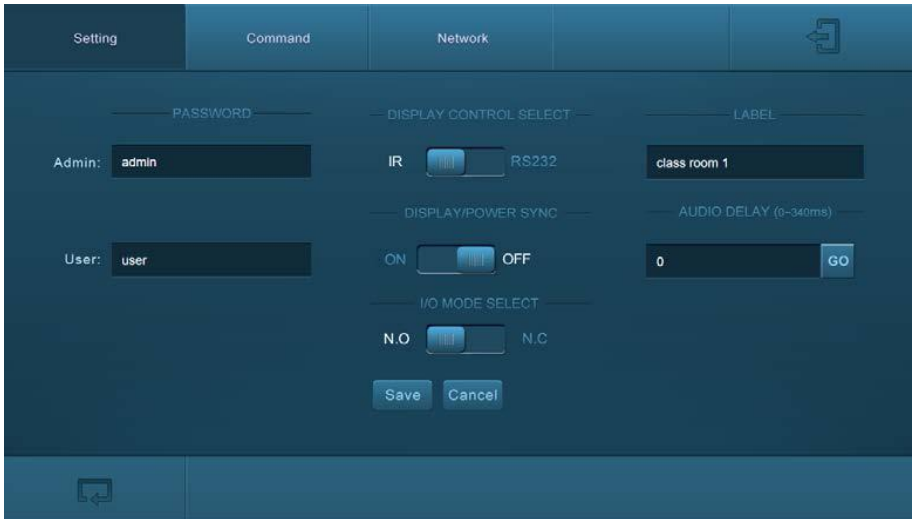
Setting

Command

Network

PASSWORD

Admin: admin

User: user

DISPLAY CONTROL SELECT

IR RS232

DISPLAY/POWER SYNC

ON OFF

I/O MODE SELECT

N.O N.C

Save Cancel

LABEL

class room 1

AUDIO DELAY (0~340ms)

0 GO